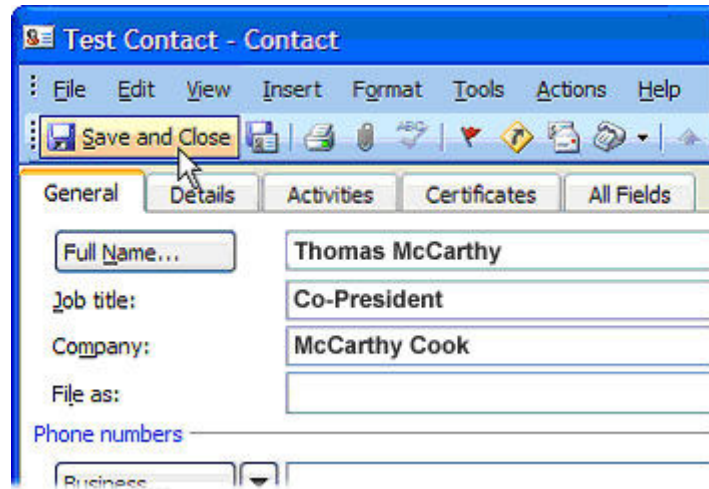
Test Contact - Contact

File Edit View Insert Format Tools Actions Help

Save and Close

General Details Activities Certificates All Fields

Full Name... Thomas McCarthy

Job title: Co-President

Company: McCarthy Cook

File as:

Phone numbers

Business